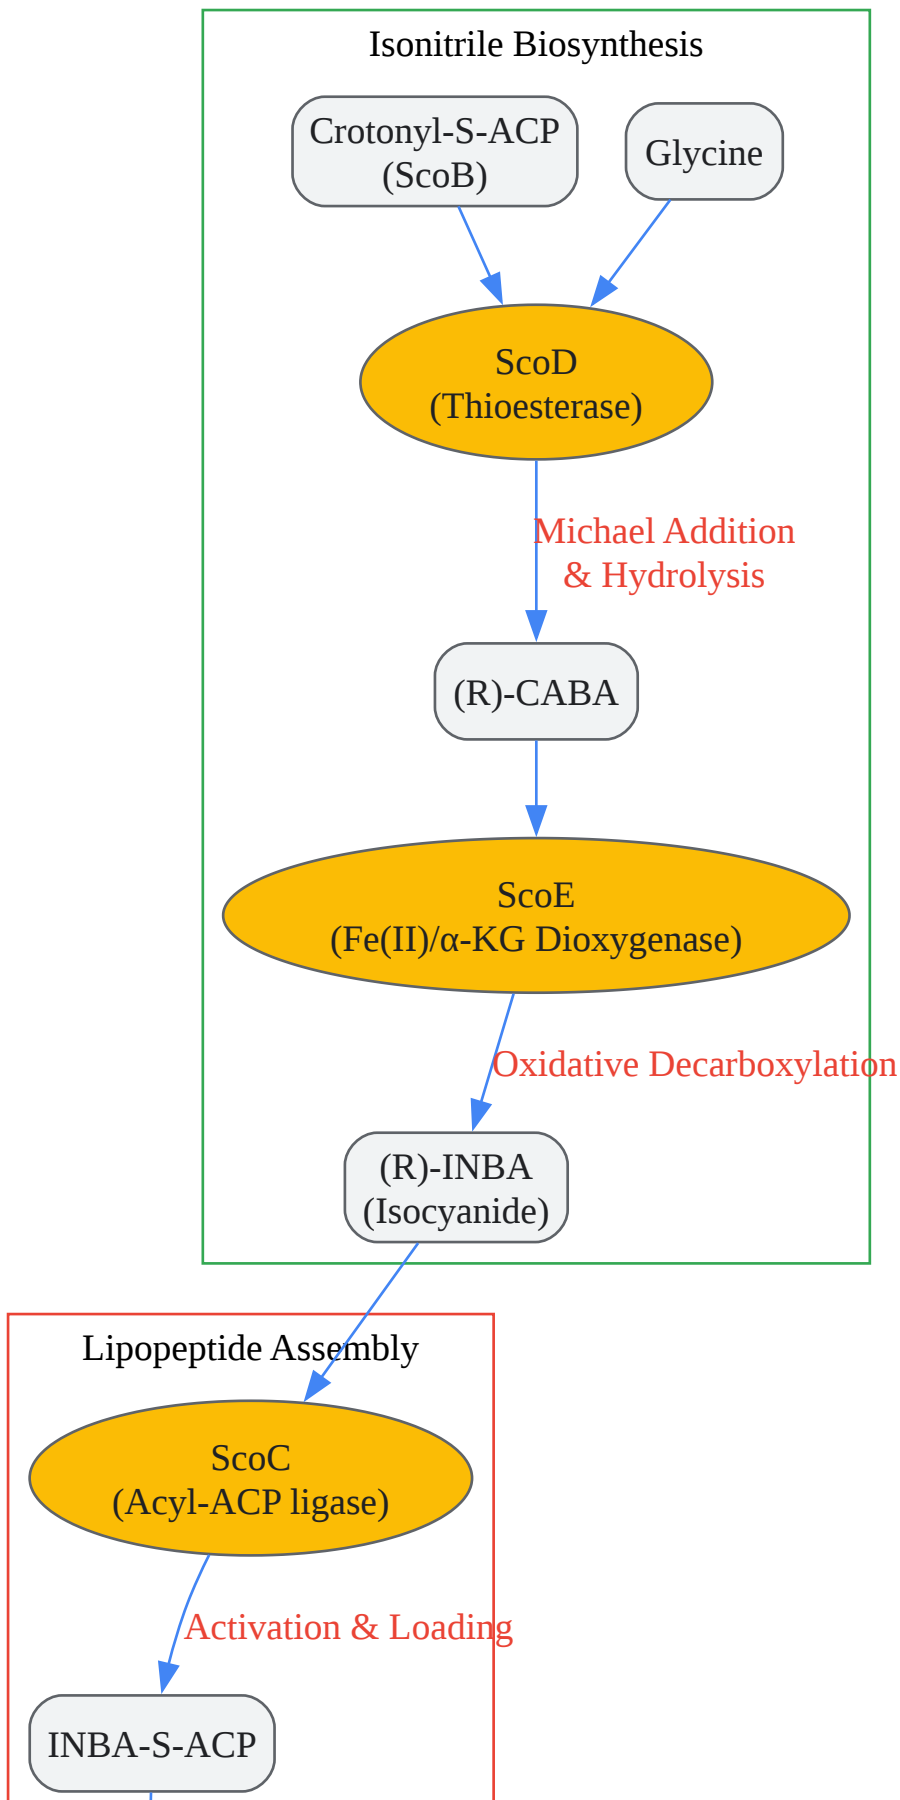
Isonitrile Biosynthesis

Crotonyl-S-ACP (ScoB)

Glycine

ScoD (Thioesterase)

Michael Addition & Hydrolysis

(R)-CABA

ScoE (Fe(II)/α-KG Dioxygenase)

Oxidative Decarboxylation

(R)-INBA (Isocyanide)

Lipopeptide Assembly

ScoC (Acyl-ACP ligase)

Activation & Loading

INBA-S-ACP